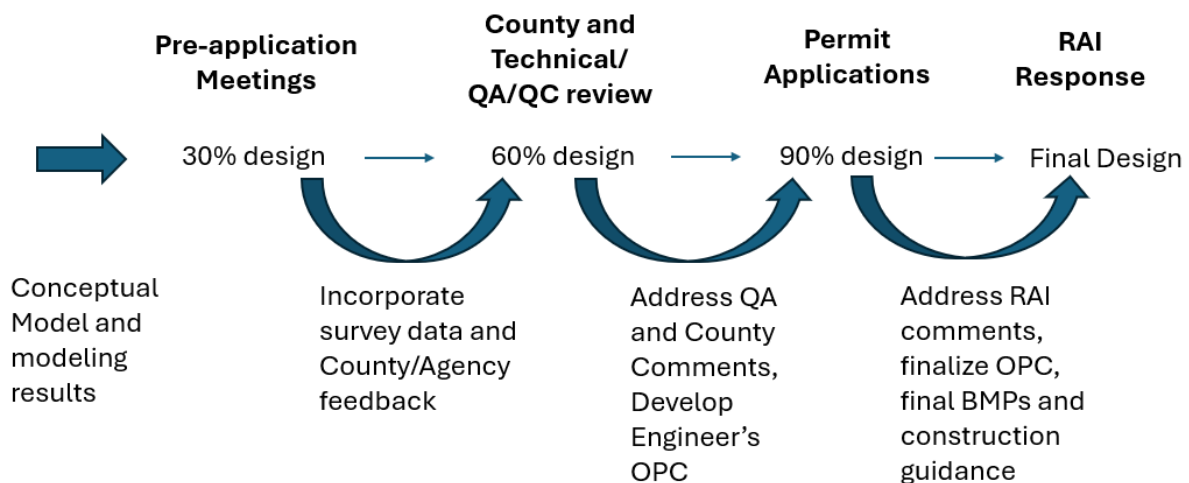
Pre-application Meetings

County and Technical/ QA/QC review

Permit Applications

RAI Response

30% design

60% design

90% design

Final Design

Conceptual Model and modeling results

Incorporate survey data and County/Agency feedback

Address QA and County Comments, Develop Engineer’s OPC

Address RAI comments, finalize OPC, final BMPs and construction guidance